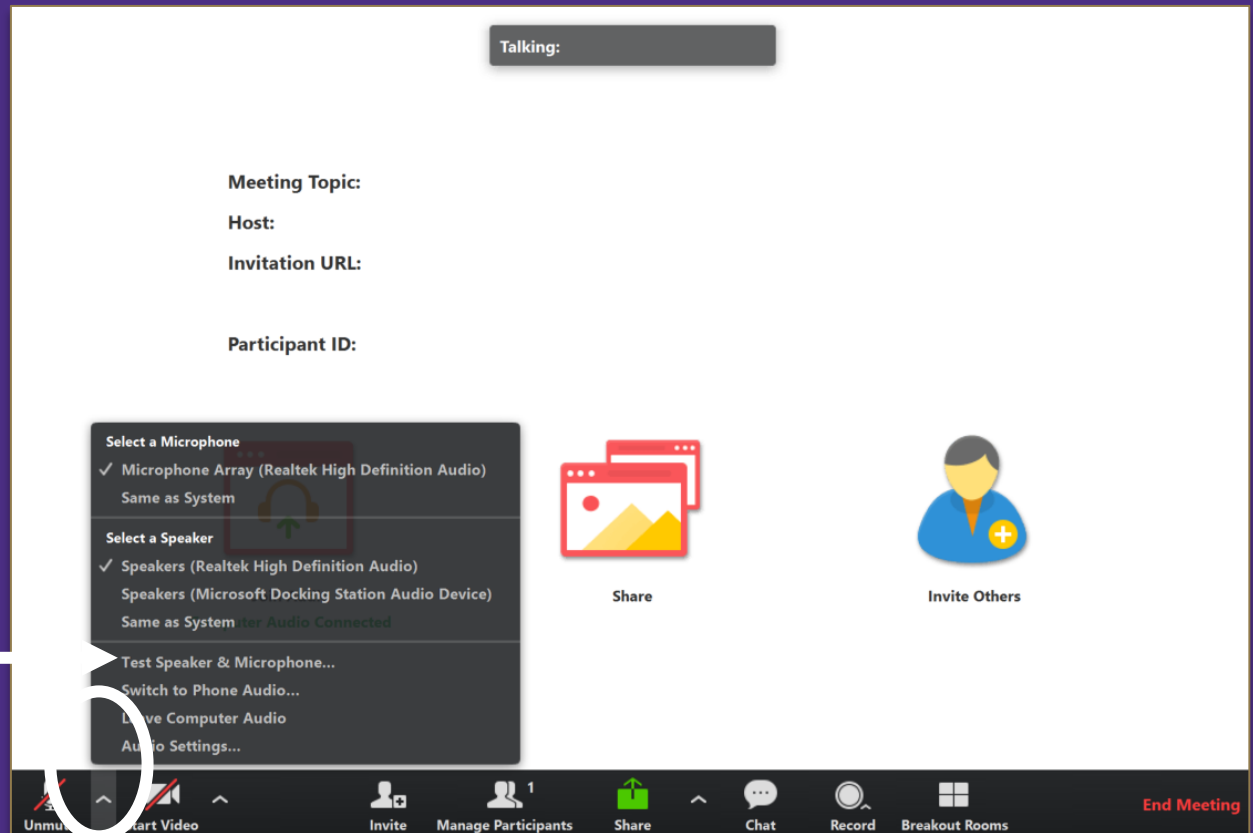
Talking:

Meeting Topic:

Host:

Invitation URL:

Participant ID:

Select a Microphone

✓ Microphone Array (Realtek High Definition Audio)

Same as System

Select a Speaker

✓ Speakers (Realtek High Definition Audio)

Speakers (Microsoft Docking Station Audio Device)

Same as System

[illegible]ter Audio Connected

Test Speaker & Microphone...

Switch to Phone Audio...

L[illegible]ve Computer Audio

Au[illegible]io Settings...

Share

Invite Others

Unmu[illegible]

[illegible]tart Video

Invite

Manage Participants 1

Share

Chat

Record

Breakout Rooms

End Meeting